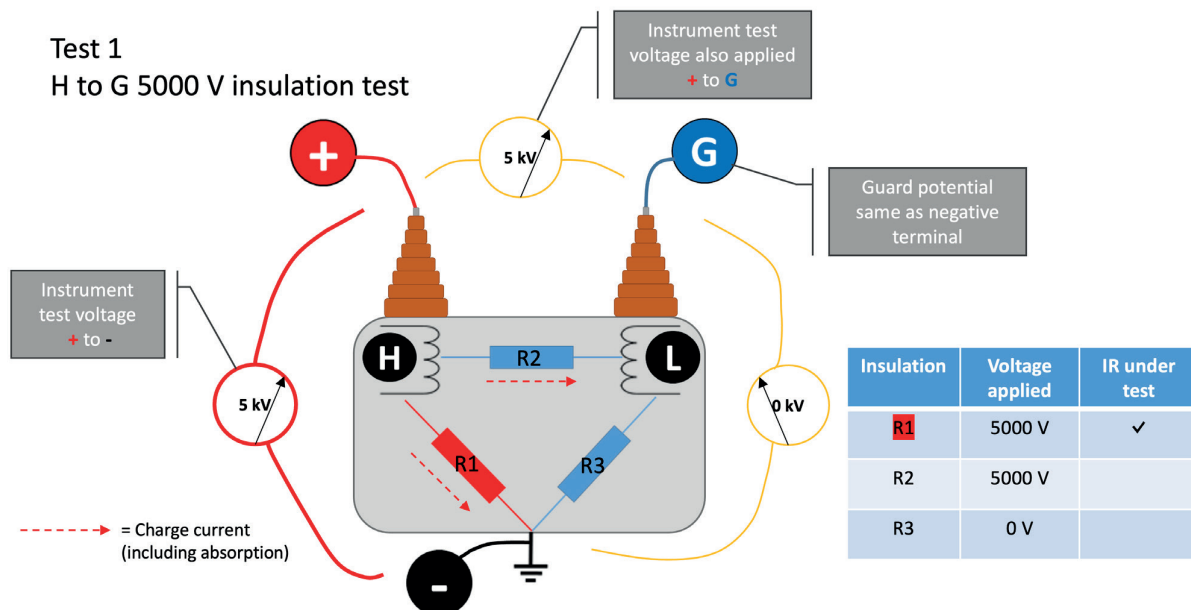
Test 1
H to G 5000 V insulation test

Instrument test voltage also applied + to G

5 kV

+

G

Guard potential same as negative terminal

Instrument test voltage + to -

5 kV

H

R2

L

0 kV

R1

R3

= Charge current (including absorption)

-

| Insulation | Voltage applied | IR under test |
|---|---|---|
| R1 | 5000 V | ✓ |
| R2 | 5000 V | |
| R3 | 0 V | |